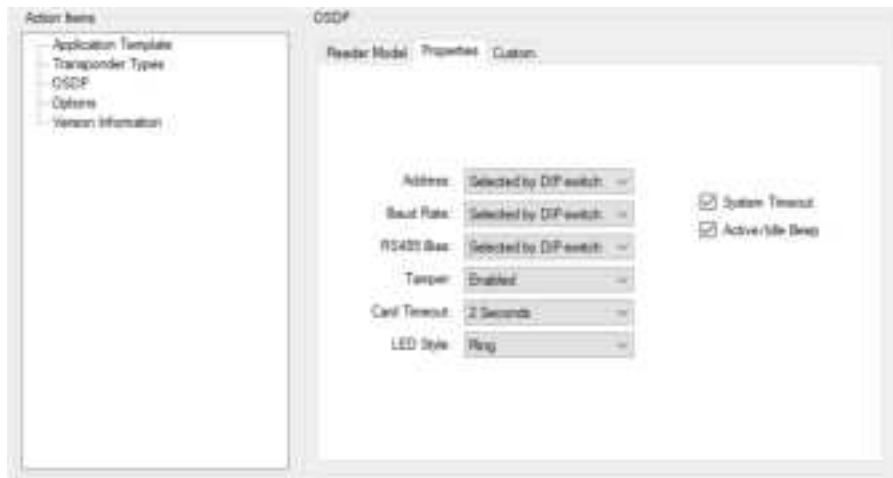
Action Items

Application Template
Transponder Types
OSDP
Options
Version Information

OSDP

Reader Model
Properties
Custom

Address: Selected by DIP switch
Baud Rate: Selected by DIP switch
RS485 Bias: Selected by DIP switch
Tamper: Enabled
Card Timeout: 2 Seconds
LED Style: Ring

System Timeout
Active/Idle Beep